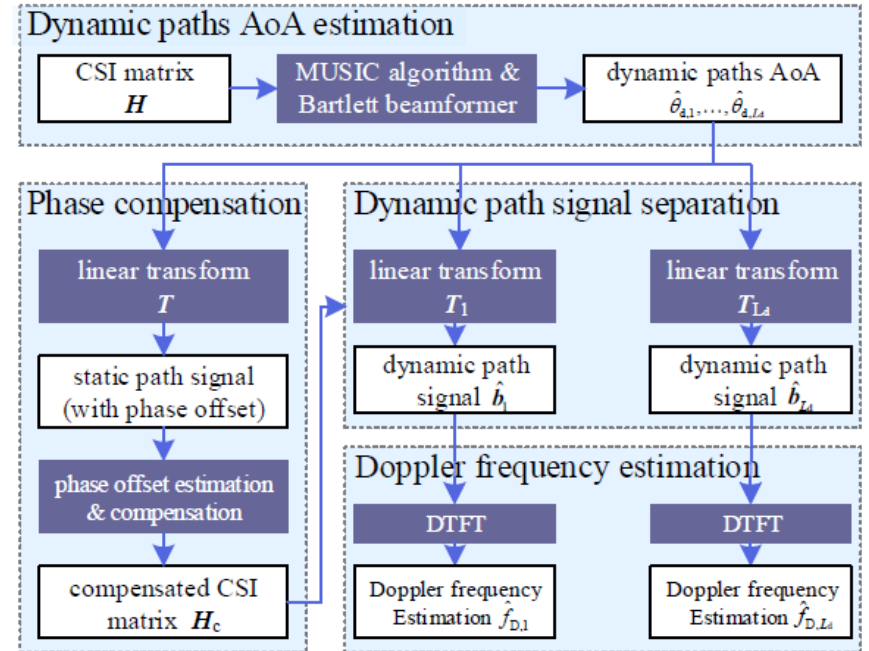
Dynamic paths AoA estimation

CSI matrix $\boldsymbol{H}$

MUSIC algorithm & Bartlett beamformer

dynamic paths AoA $\hat{\theta}_{\mathrm{d},1},\ldots,\hat{\theta}_{\mathrm{d},L_{\mathrm{d}}}$

Phase compensation

linear transform $\boldsymbol{T}$

static path signal (with phase offset)

phase offset estimation & compensation

compensated CSI matrix $\boldsymbol{H}_{\mathrm{c}}$

Dynamic path signal separation

linear transform $\boldsymbol{T}_1$

dynamic path signal $\hat{\boldsymbol{b}}_1$

linear transform $\boldsymbol{T}_{\mathrm{L_d}}$

dynamic path signal $\hat{\boldsymbol{b}}_{L_{\mathrm{d}}}$

Doppler frequency estimation

DTFT

Doppler frequency Estimation $\hat{f}_{\mathrm{D},1}$

DTFT

Doppler frequency Estimation $\hat{f}_{\mathrm{D},L_{\mathrm{d}}}$